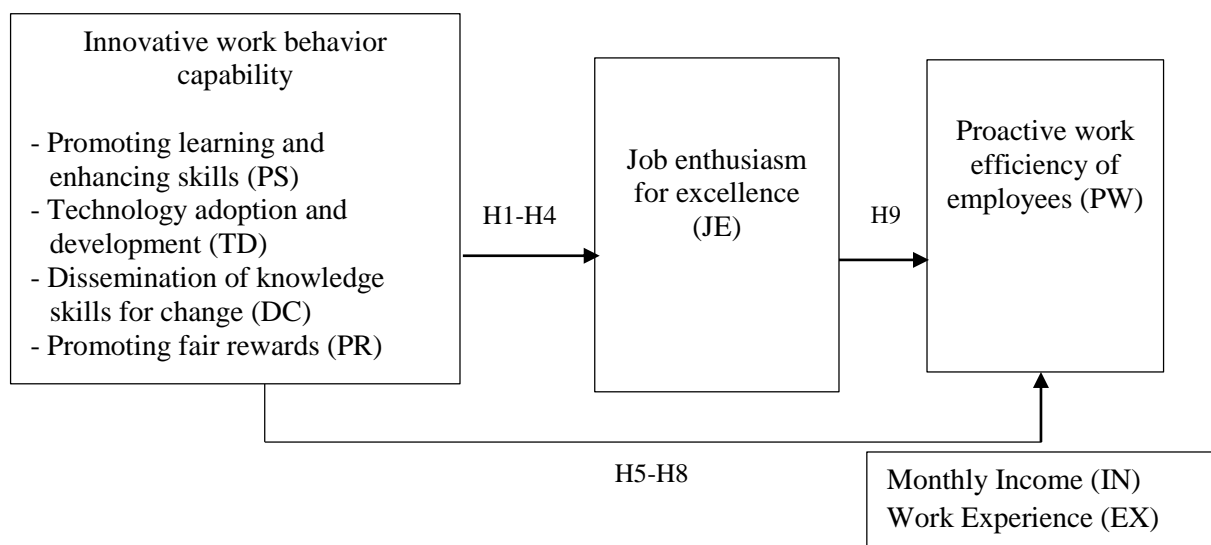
Innovative work behavior capability

- Promoting learning and enhancing skills (PS)
- Technology adoption and development (TD)
- Dissemination of knowledge skills for change (DC)
- Promoting fair rewards (PR)

H1-H4

Job enthusiasm for excellence (JE)

H9

Proactive work efficiency of employees (PW)

H5-H8

Monthly Income (IN)
Work Experience (EX)